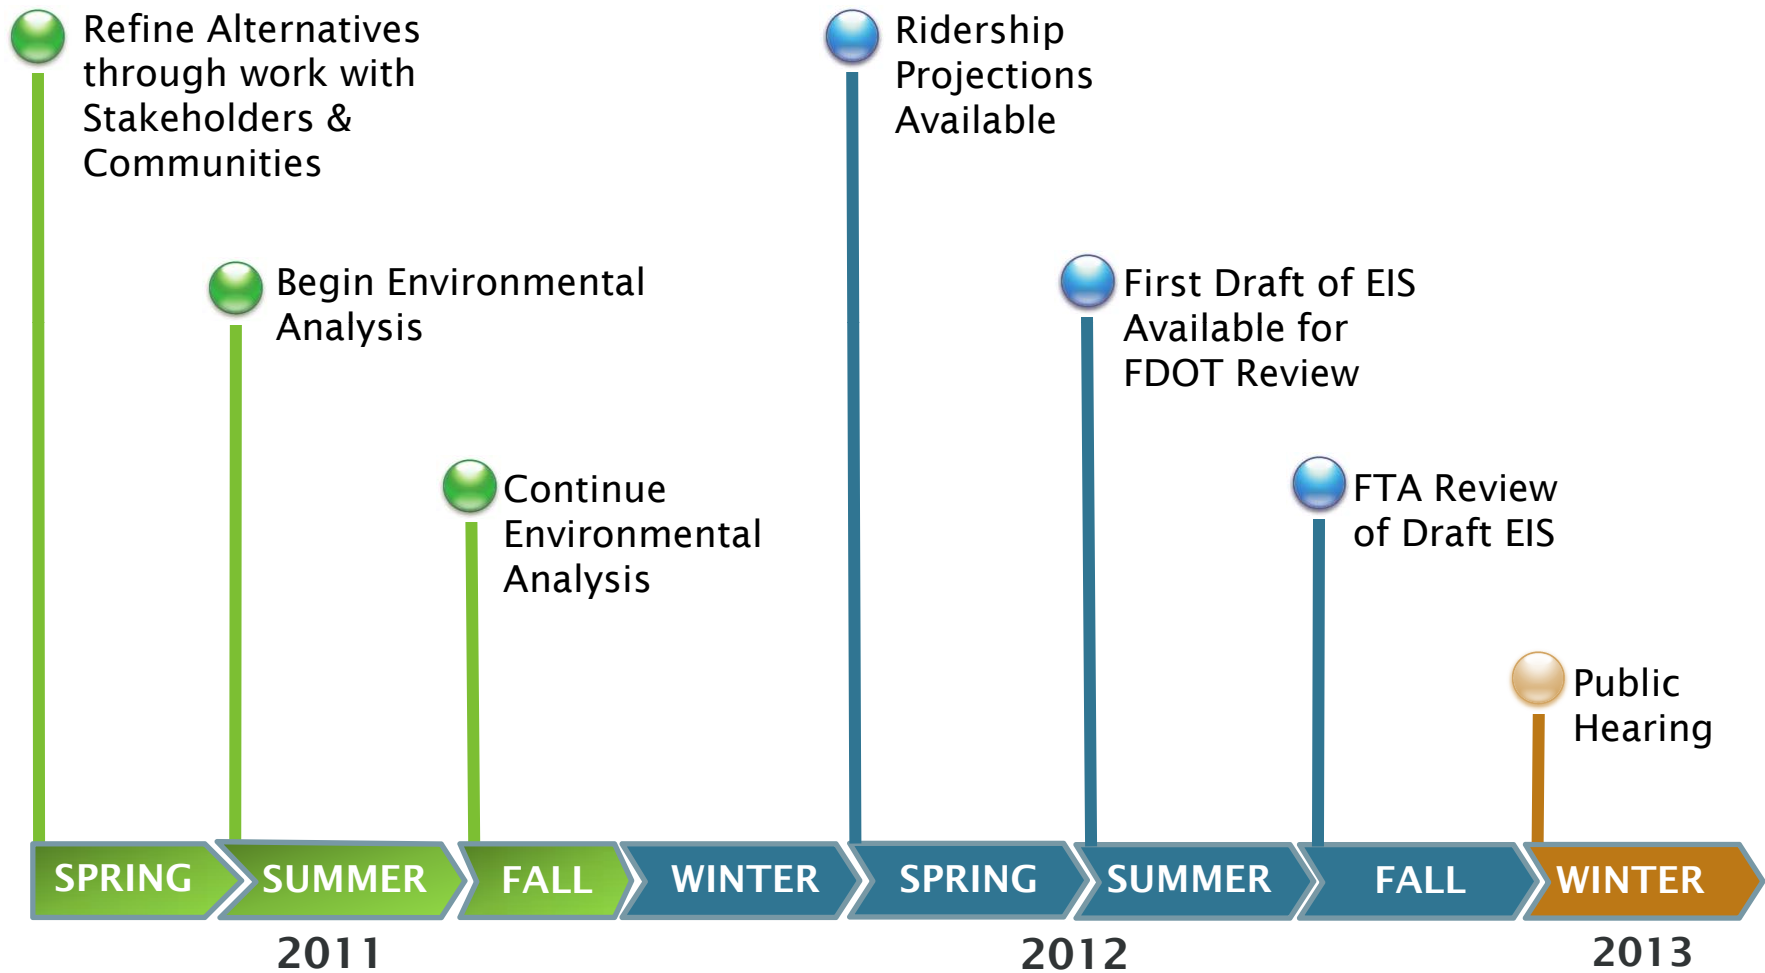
Refine Alternatives through work with Stakeholders & Communities

Begin Environmental Analysis

Continue Environmental Analysis

Ridership Projections Available

First Draft of EIS Available for FDOT Review

FTA Review of Draft EIS

Public Hearing

SPRING
SUMMER
FALL
WINTER
SPRING
SUMMER
FALL
WINTER

2011
2012
2013